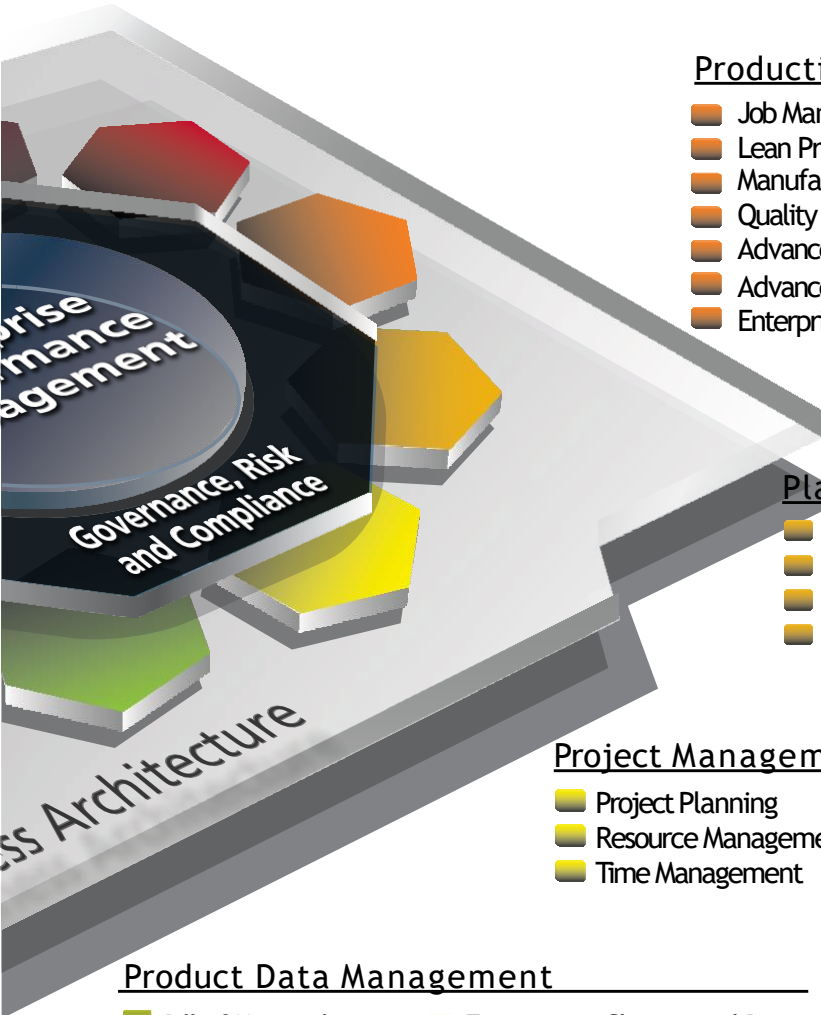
Producti

Job Man
Lean Pr
Manufa
Quality
Advanc
Advanc
Enterpr

rise
rmance
agement

Governance, Risk and Compliance

Pla

ss Architecture

Project Managem

Project Planning
Resource Manageme
Time Management

Product Data Management